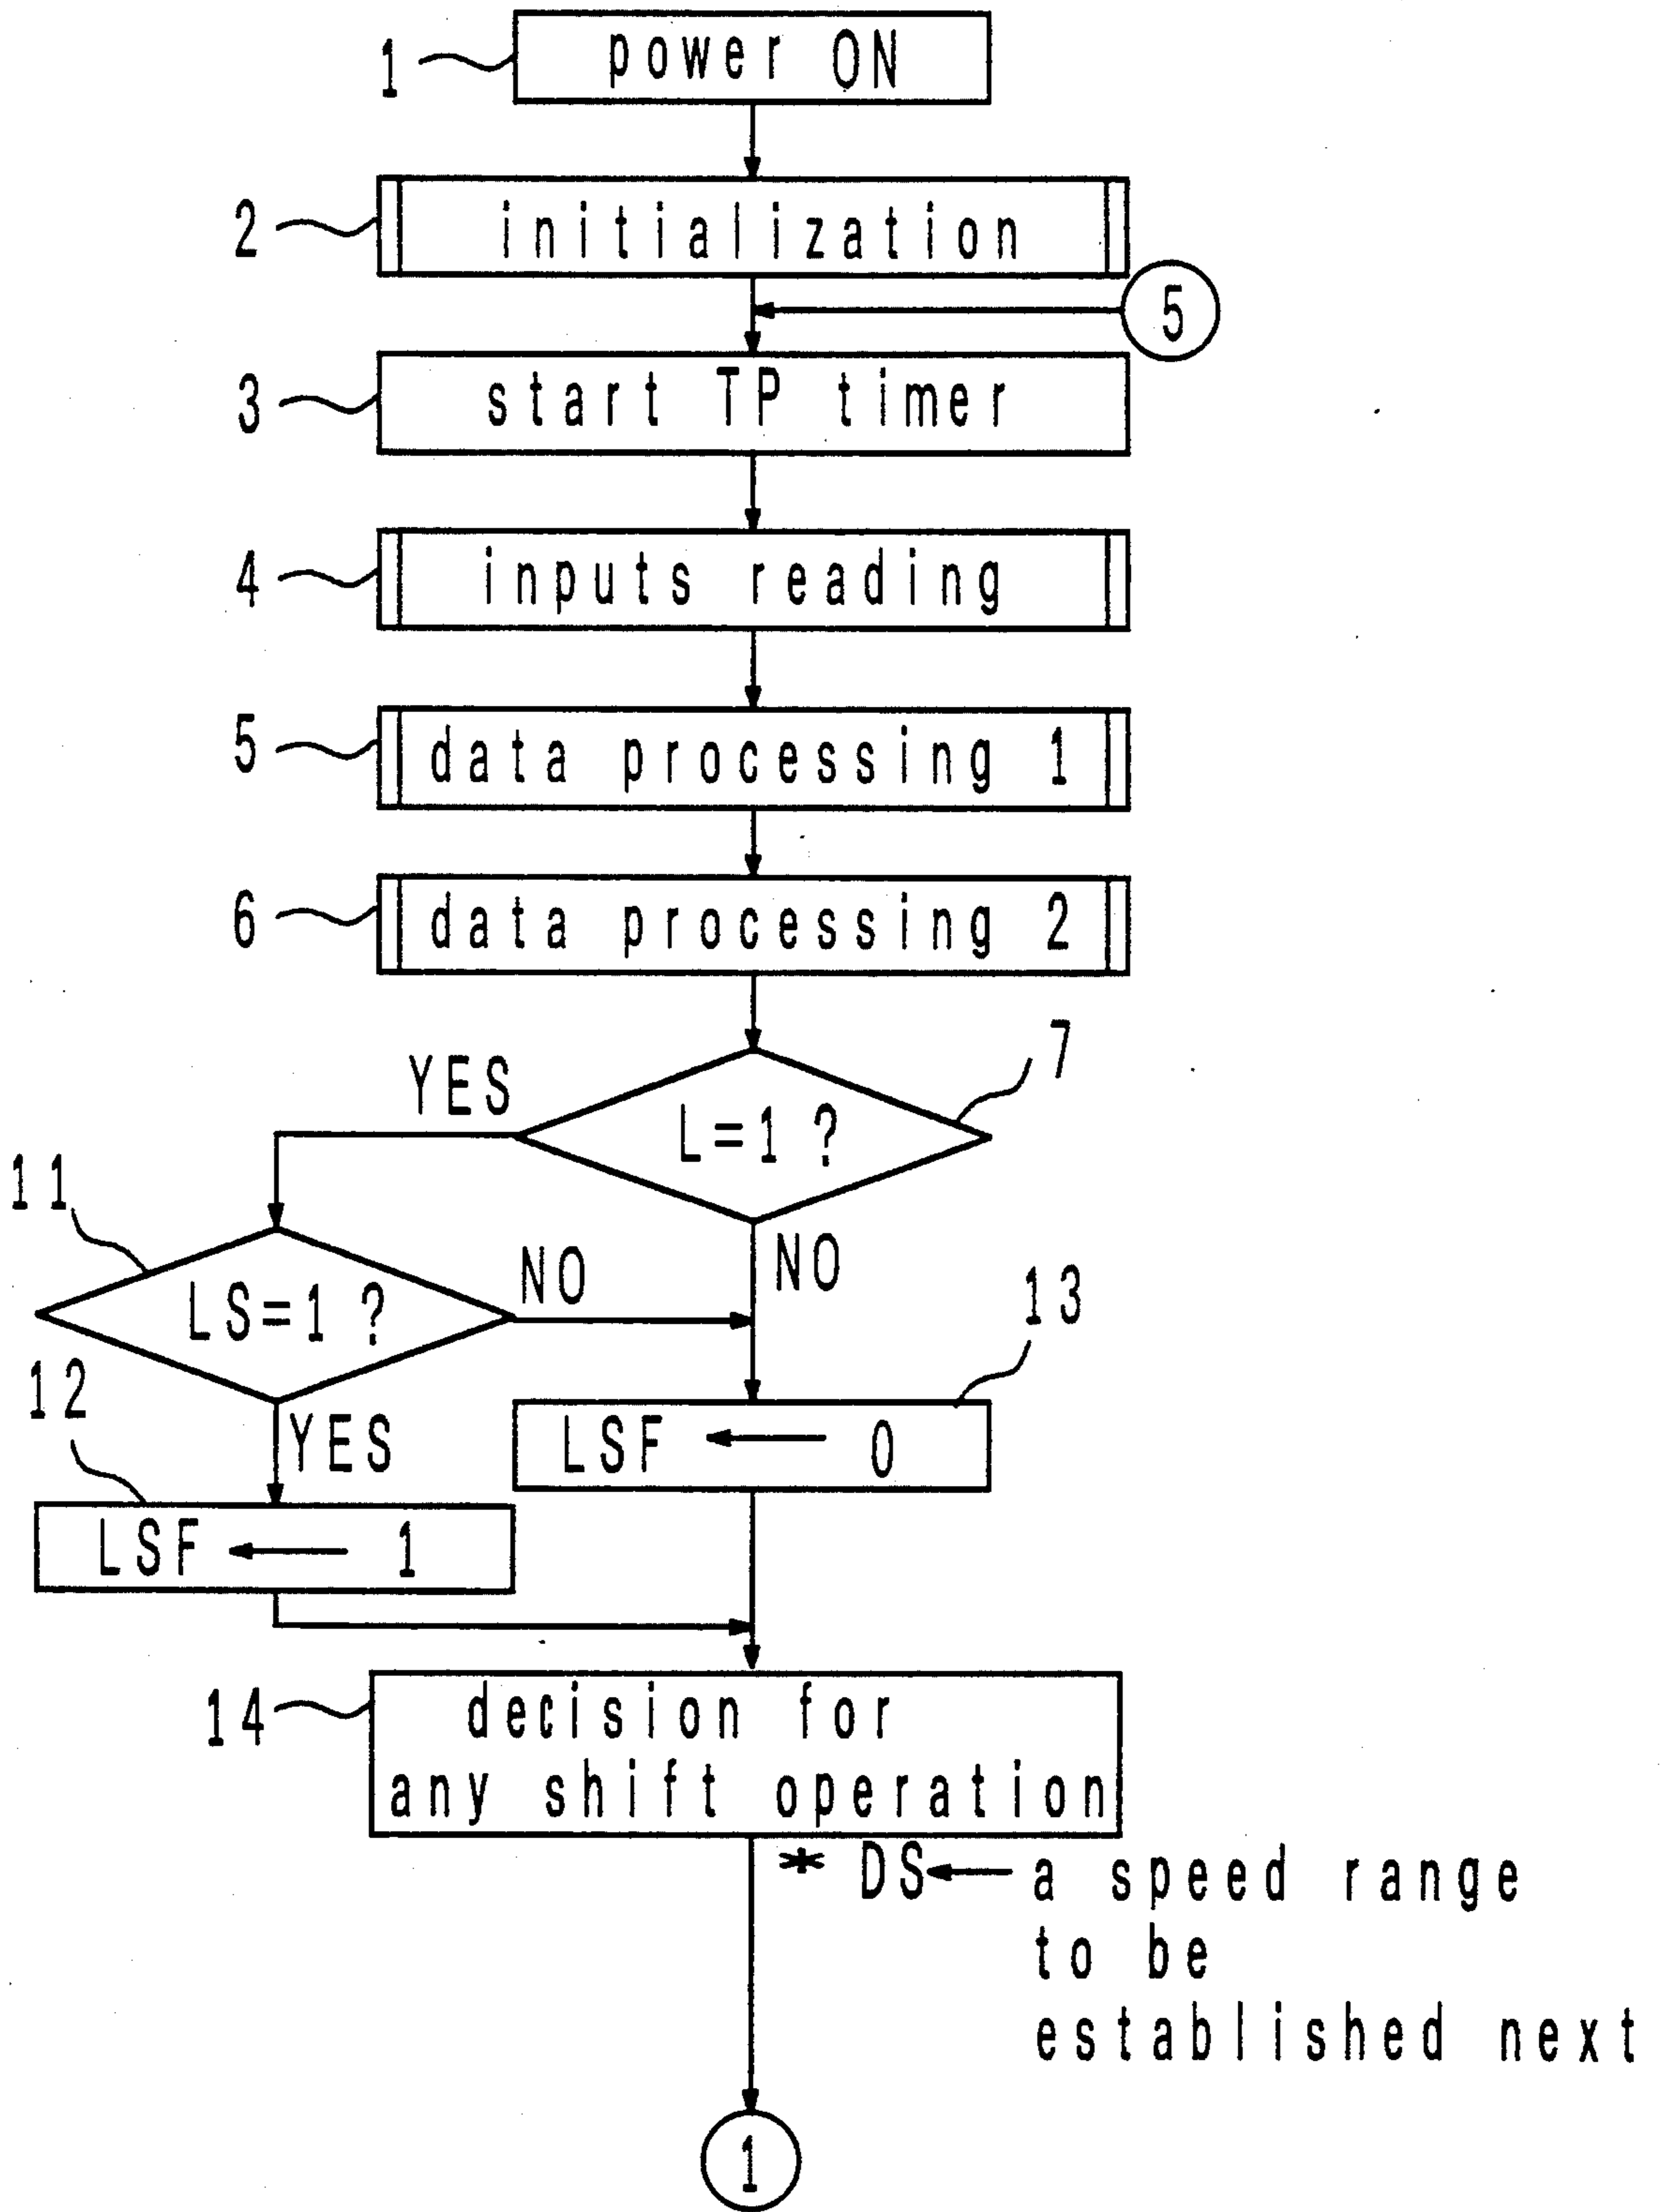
1 power ON

2 initialization

5

3 start TP timer

4 inputs reading

5 data processing 1

6 data processing 2

7 L=1 ?

YES

NO

11 LS=1 ?

NO

YES

12 LSF ← 1

13 LSF ← 0

14 decision for any shift operation

* DS ← a speed range to be established next

1